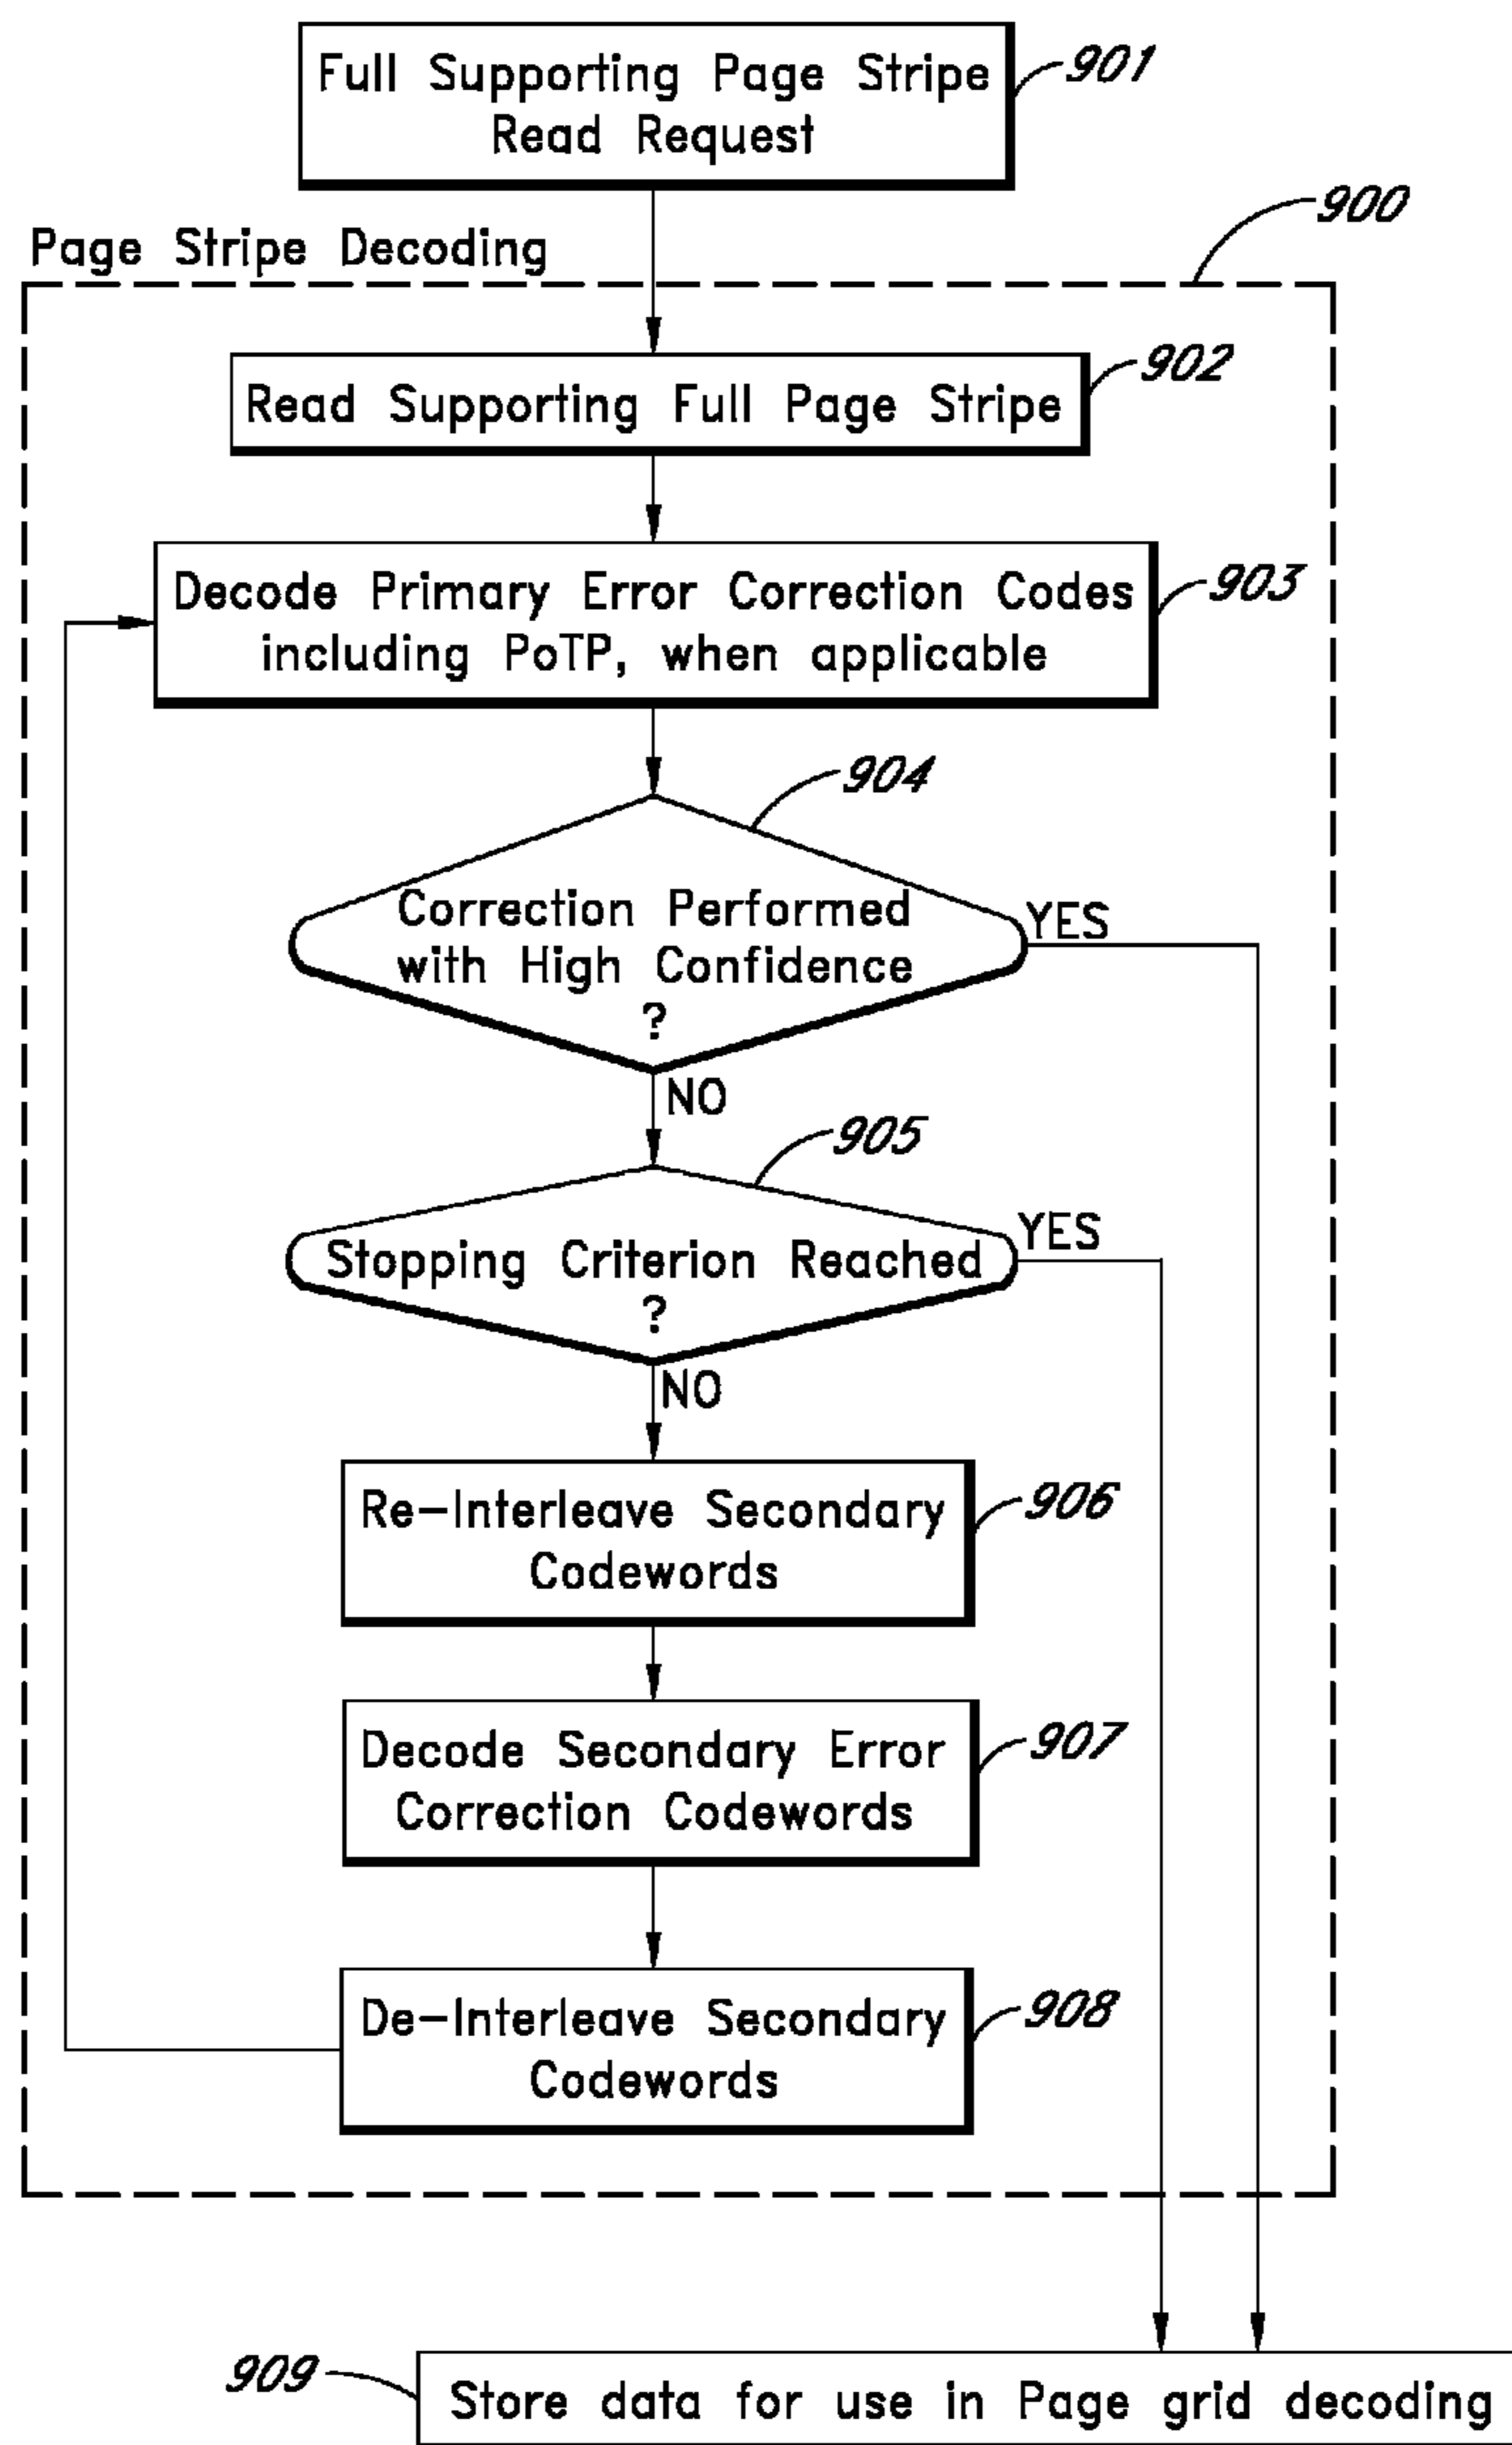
Full Supporting Page Stripe Read Request

901

900

Page Stripe Decoding

Read Supporting Full Page Stripe

902

Decode Primary Error Correction Codes including PoTP, when applicable

903

904

Correction Performed with High Confidence ?

YES

NO

905

Stopping Criterion Reached ?

YES

NO

Re-Interleave Secondary Codewords

906

Decode Secondary Error Correction Codewords

907

De-Interleave Secondary Codewords

908

909

Store data for use in Page grid decoding